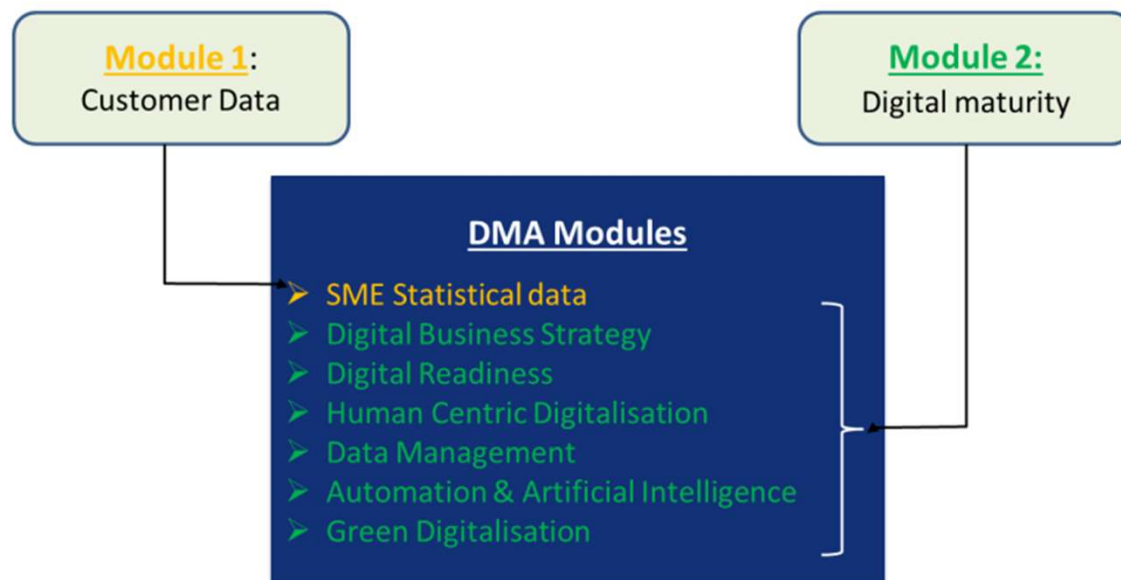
Module 1:
Customer Data

Module 2:
Digital maturity

DMA Modules

➢ SME Statistical data
➢ Digital Business Strategy
➢ Digital Readiness
➢ Human Centric Digitalisation
➢ Data Management
➢ Automation & Artificial Intelligence
➢ Green Digitalisation